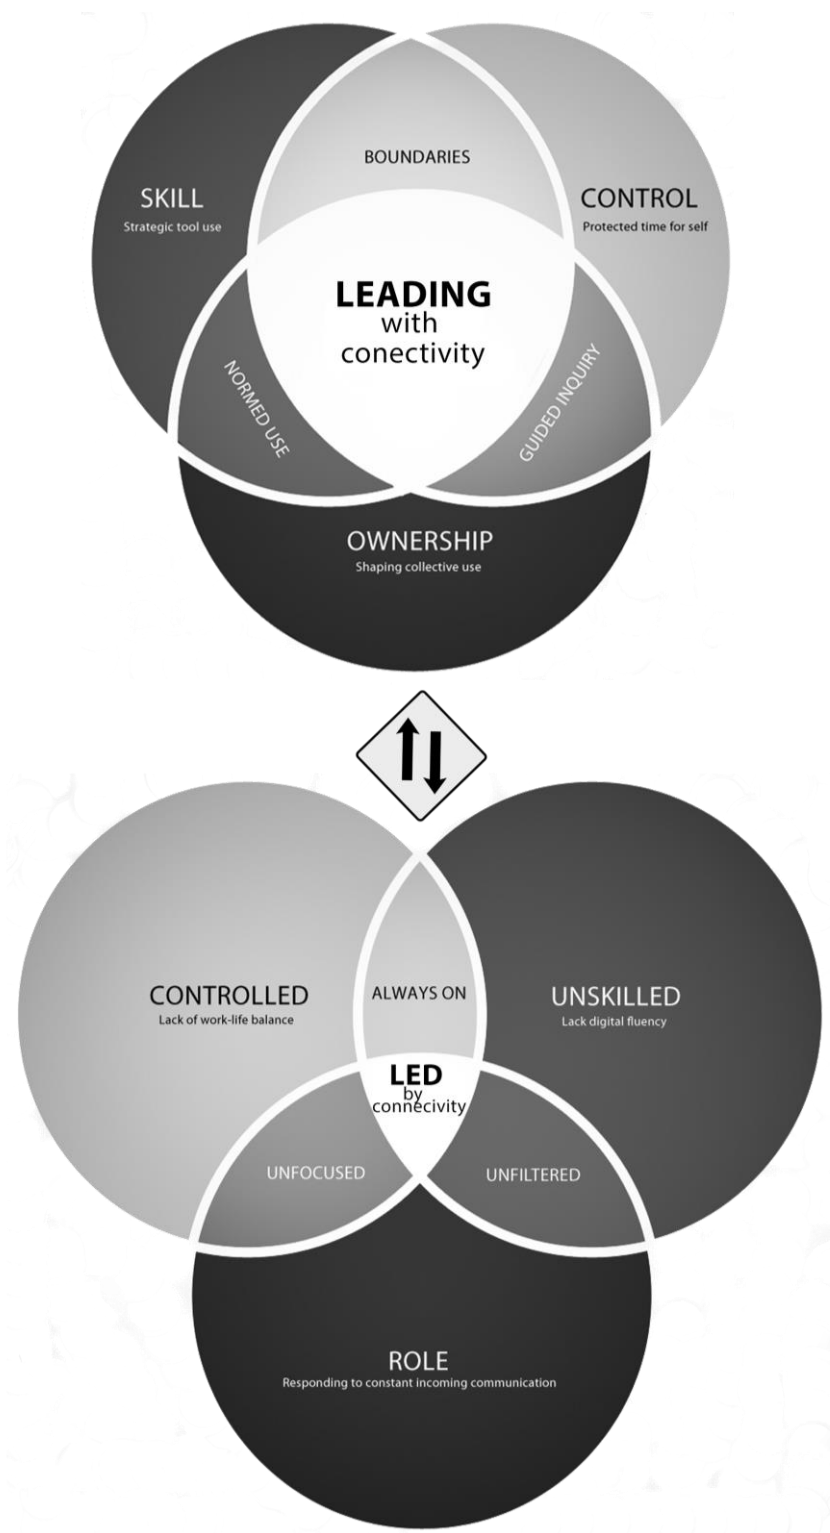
BOUNDARIES

SKILL
Strategic tool use

CONTROL
Protected time for self

LEADING
with
conectivity

NORMED USE

GUIDED INQUIRY

OWNERSHIP
Shaping collective use

CONTROLLED
Lack of work-life balance

ALWAYS ON

UNSKILLED
Lack digital fluency

LED
by
connecivity

UNFOCUSED

UNFILTERED

ROLE
Responding to constant incoming communication